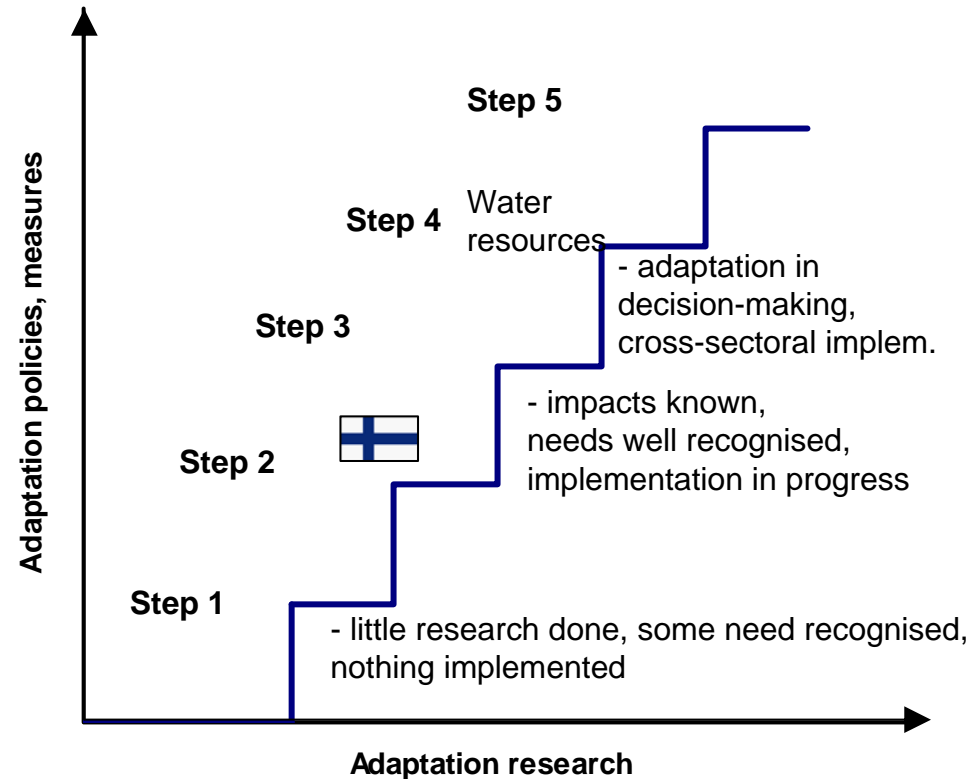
Adaptation policies, measures

Step 5

Step 4

Water resources

Step 3

Step 2

Step 1

- adaptation in decision-making, cross-sectoral implem.

- impacts known, needs well recognised, implementation in progress

- little research done, some need recognised, nothing implemented

Adaptation research